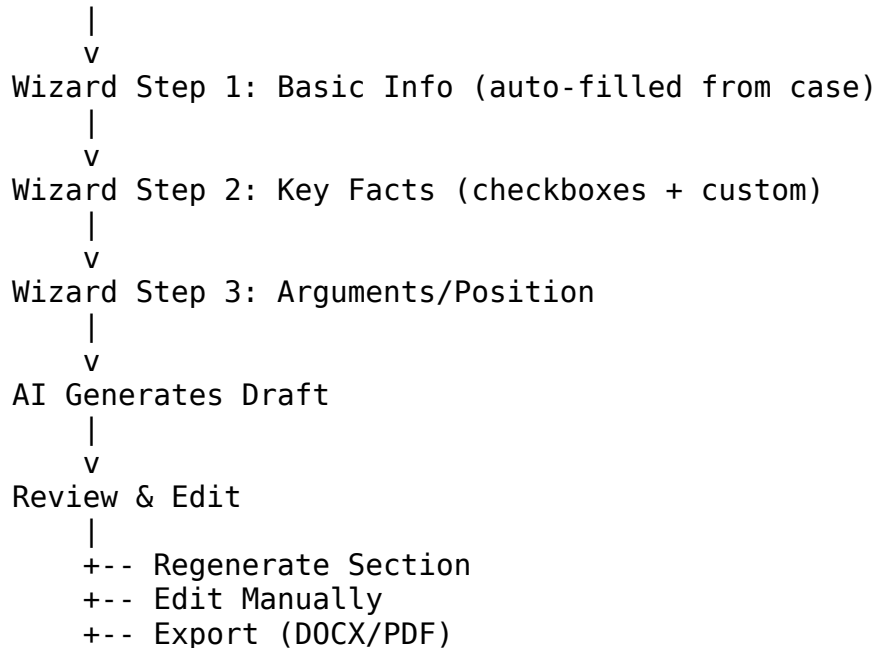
|
v
Wizard Step 1: Basic Info (auto-filled from case)
|
v
Wizard Step 2: Key Facts (checkboxes + custom)
|
v
Wizard Step 3: Arguments/Position
|
v
AI Generates Draft
|
v
Review & Edit
|
+-- Regenerate Section
+-- Edit Manually
+-- Export (DOCX/PDF)